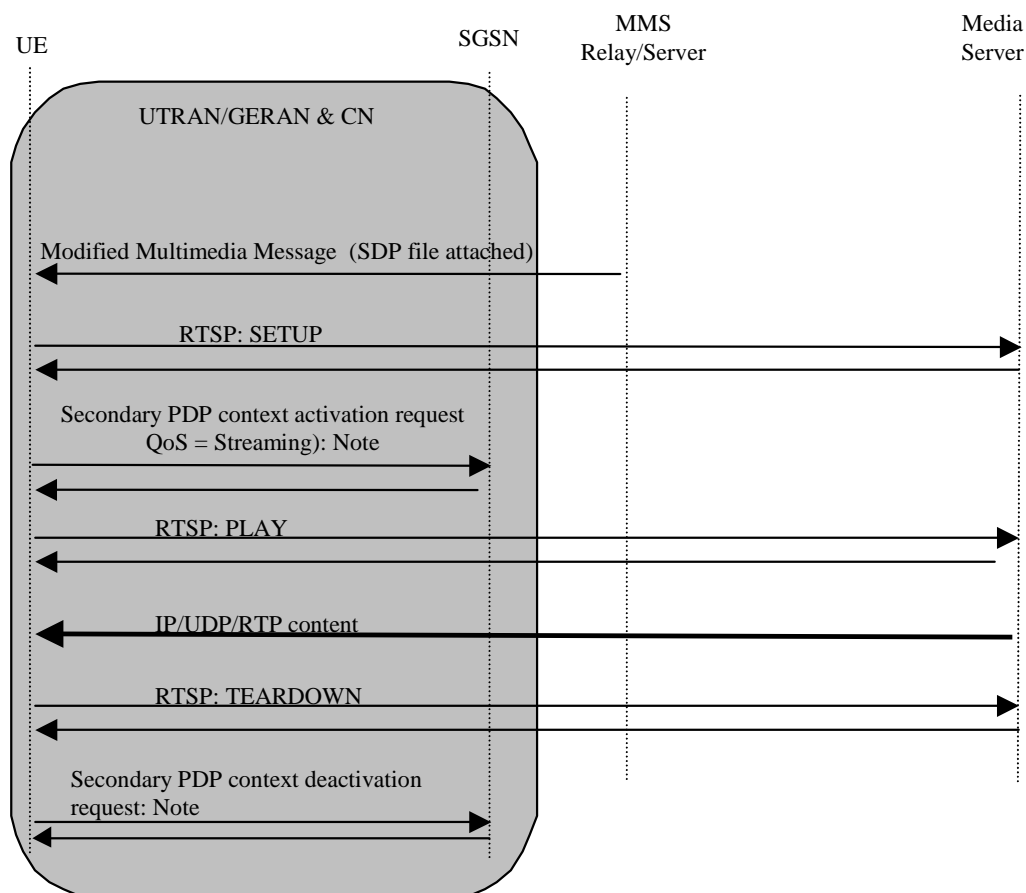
UE

SGSN

MMS Relay/Server

Media Server

UTRAN/GERAN & CN

Modified Multimedia Message (SDP file attached)

RTSP: SETUP

Secondary PDP context activation request QoS = Streaming): Note

RTSP: PLAY

IP/UDP/RTP content

RTSP: TEARDOWN

Secondary PDP context deactivation request: Note